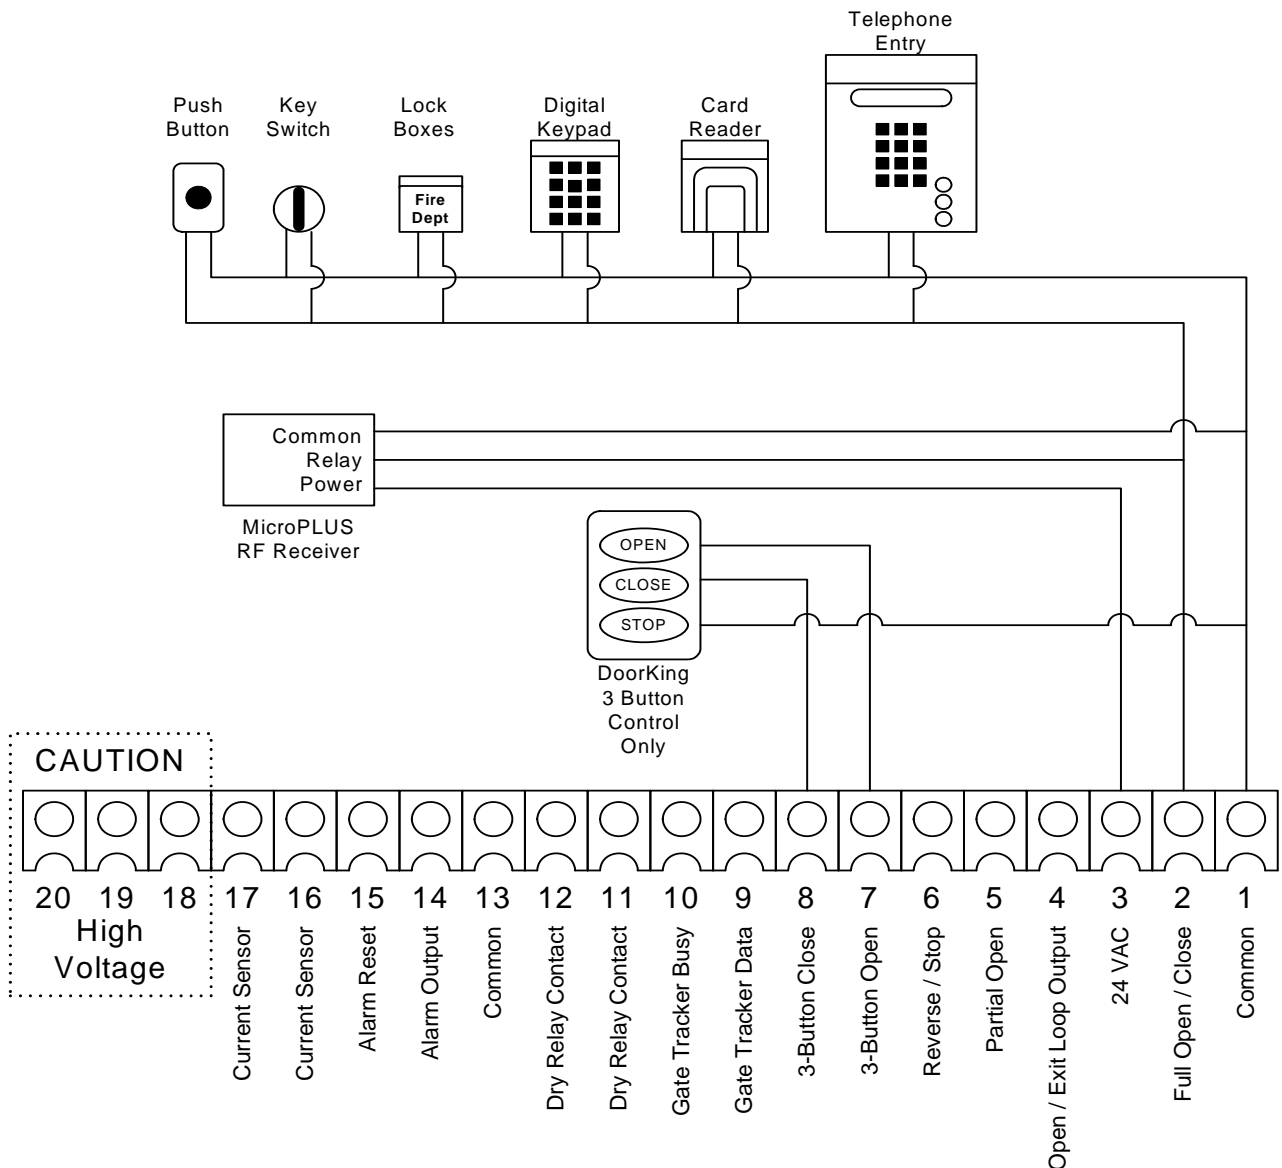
Telephone Entry

Push Button

Key Switch

Lock Boxes

Fire Dept

Digital Keypad

Card Reader

Common
Relay
Power

MicroPLUS RF Receiver

OPEN

CLOSE

STOP

DoorKing 3 Button Control Only

CAUTION

20 19 18 High Voltage

17 Current Sensor

16 Current Sensor

15 Alarm Reset

14 Alarm Output

13 Common

12 Dry Relay Contact

11 Dry Relay Contact

10 Gate Tracker Busy

9 Gate Tracker Data

8 3-Button Close

7 3-Button Open

6 Reverse / Stop

5 Partial Open

4 Open / Exit Loop Output

3 24 VAC

2 Full Open / Close

1 Common